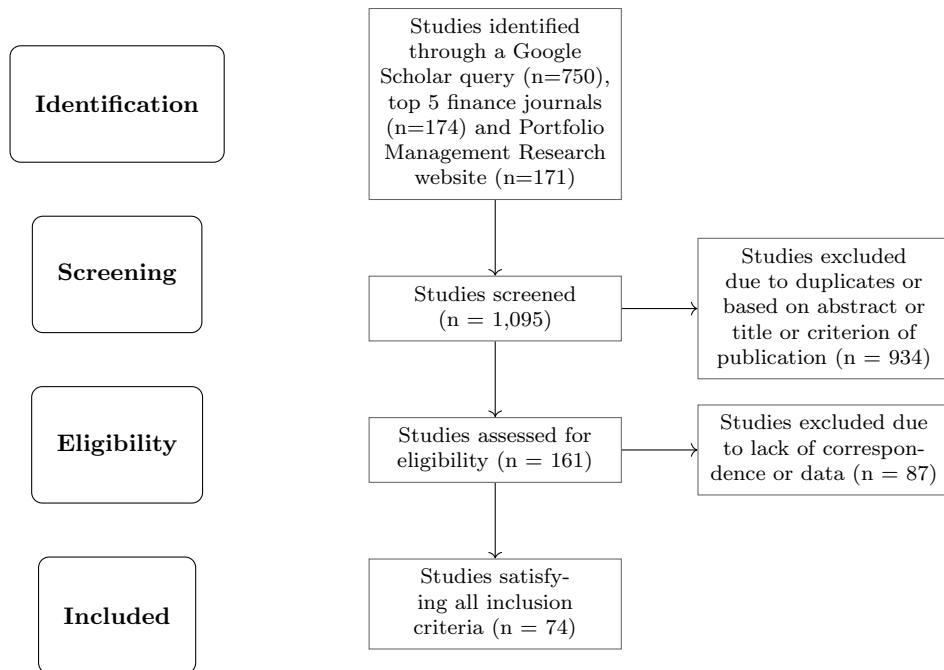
Identification

Studies identified through a Google Scholar query (n=750), top 5 finance journals (n=174) and Portfolio Management Research website (n=171)

Screening

Studies screened (n = 1,095)

Studies excluded due to duplicates or based on abstract or title or criterion of publication (n = 934)

Eligibility

Studies assessed for eligibility (n = 161)

Studies excluded due to lack of correspondence or data (n = 87)

Included

Studies satisfying all inclusion criteria (n = 74)